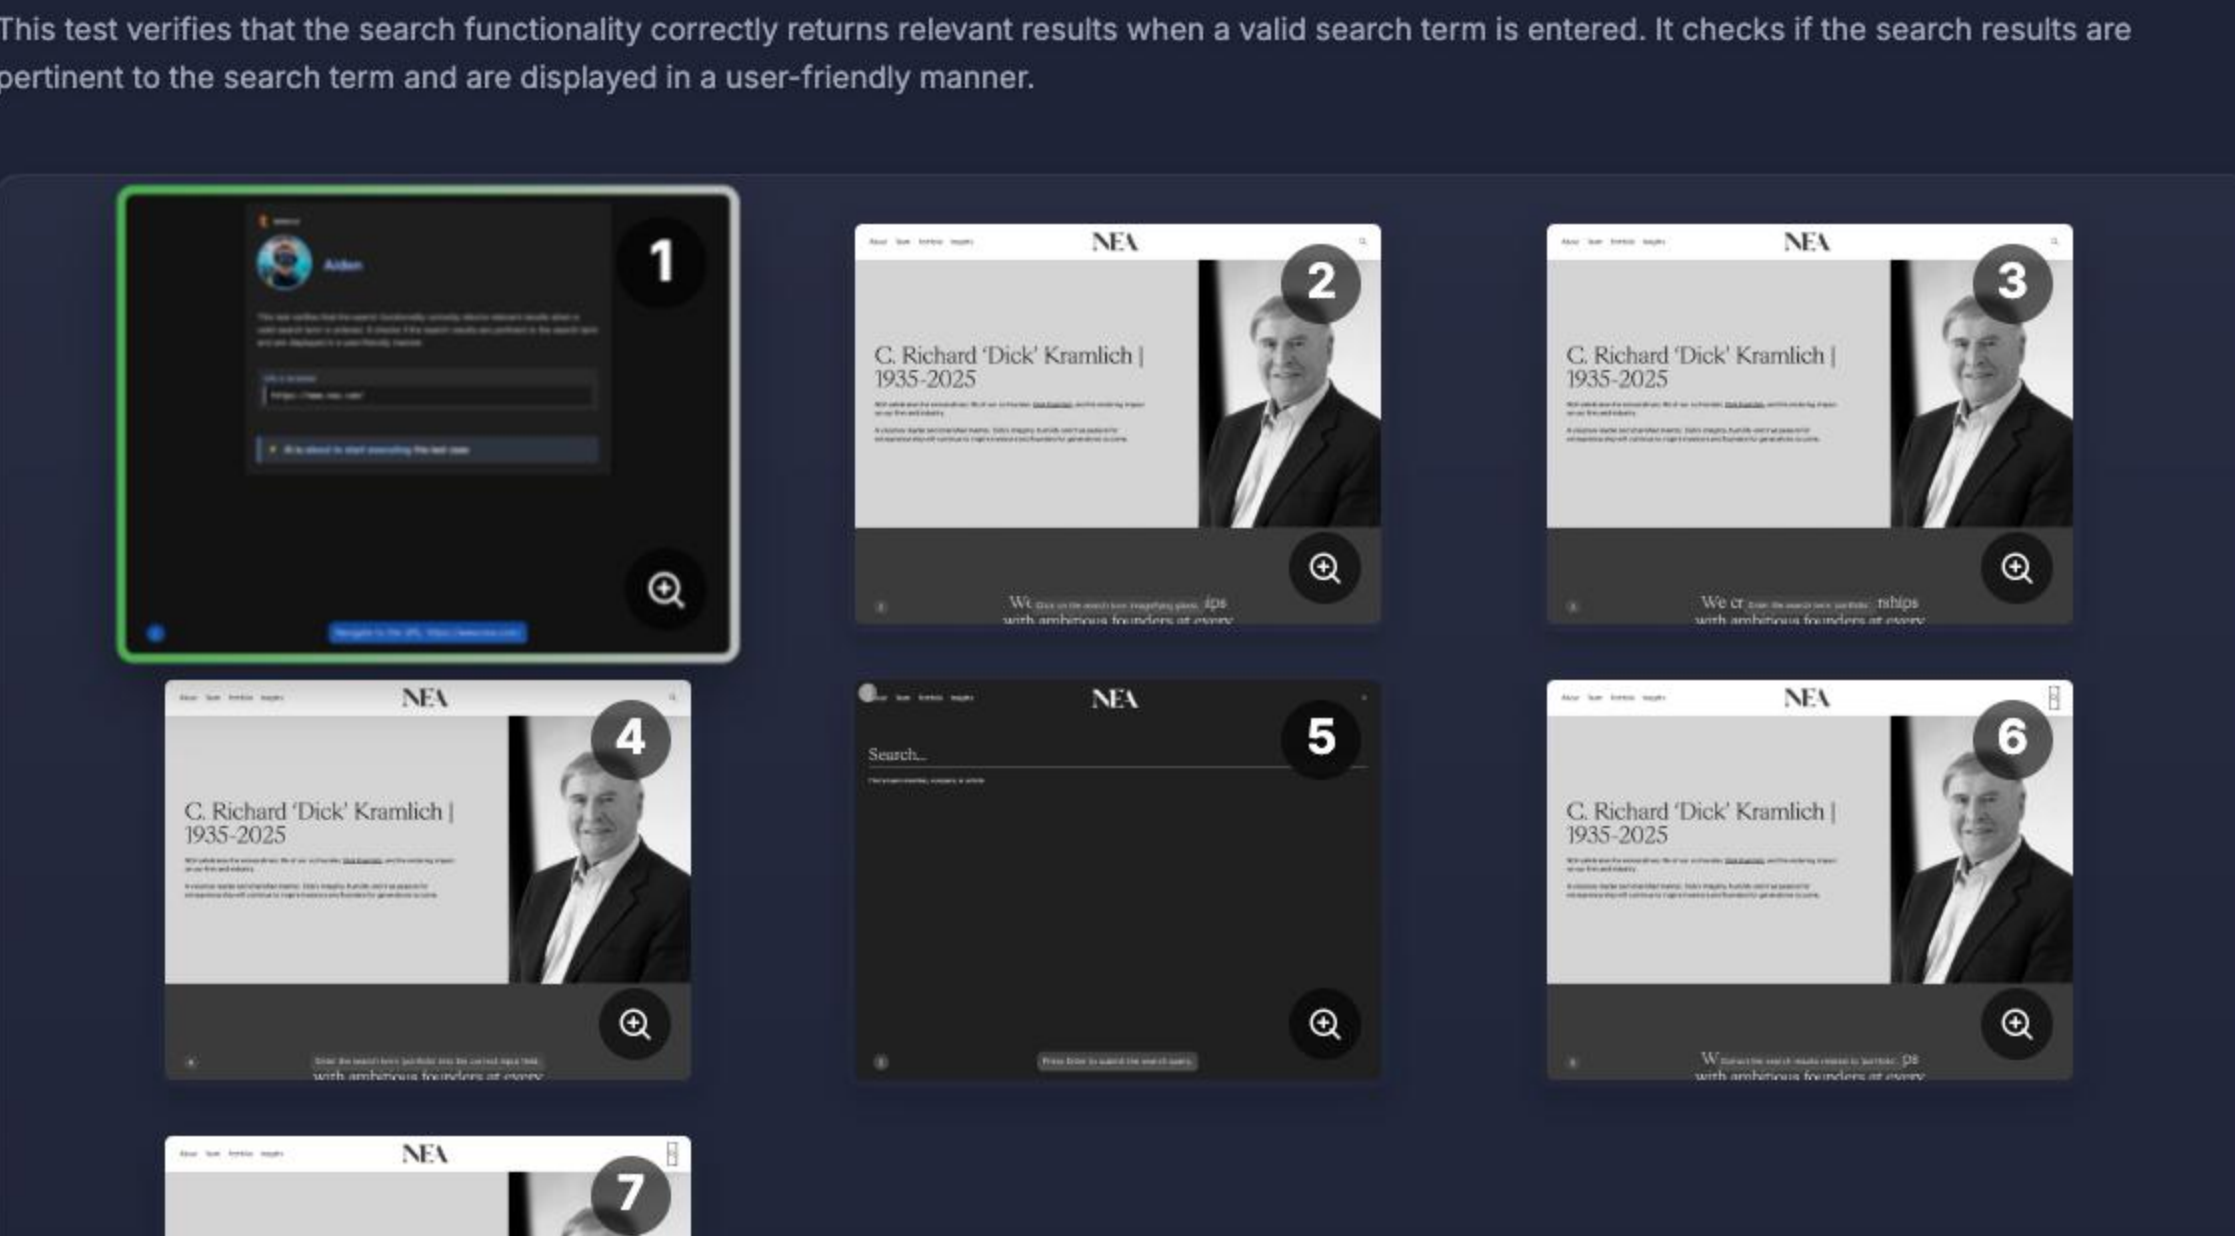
This test verifies that the search functionality correctly returns relevant results when a valid search term is entered. It checks if the search results are pertinent to the search term and are displayed in a user-friendly manner.

1

Aiden

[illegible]

2

NEA

C. Richard 'Dick' Kramlich | 1935-2025

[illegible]

3

NEA

C. Richard 'Dick' Kramlich | 1935-2025

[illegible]

4

NEA

C. Richard 'Dick' Kramlich | 1935-2025

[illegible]

with ambitious founders at every

5

NEA

Search...

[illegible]

6

NEA

C. Richard 'Dick' Kramlich | 1935-2025

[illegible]

with ambitious founders at every

7

NEA